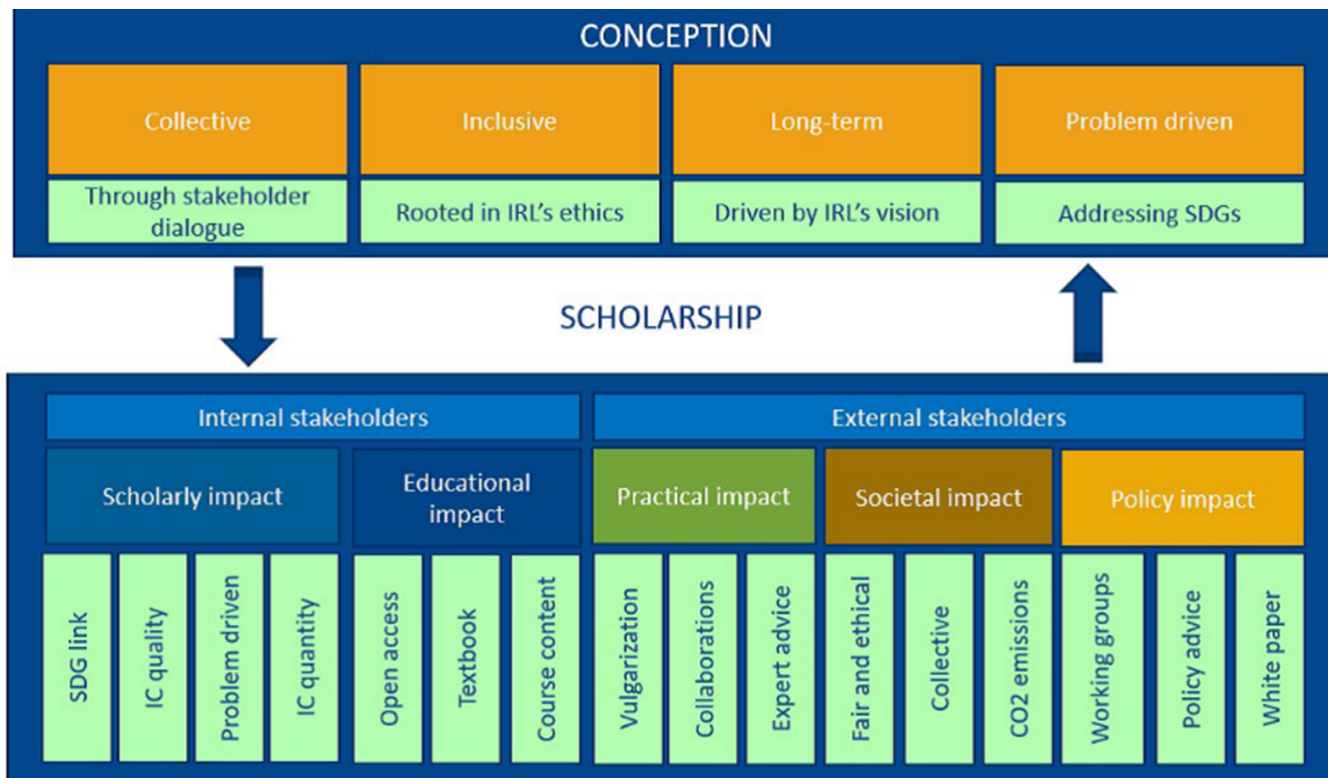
CONCEPTION

Collective

Through stakeholder dialogue

Inclusive

Rooted in IRL's ethics

Long-term

Driven by IRL's vision

Problem driven

Addressing SDGs

SCHOLARSHIP

Internal stakeholders

External stakeholders

Scholarly impact

Educational impact

Practical impact

Societal impact

Policy impact

SDG link

IC quality

Problem driven

IC quantity

Open access

Textbook

Course content

Vulgarization

Collaborations

Expert advice

Fair and ethical

Collective

CO2 emissions

Working groups

Policy advice

White paper